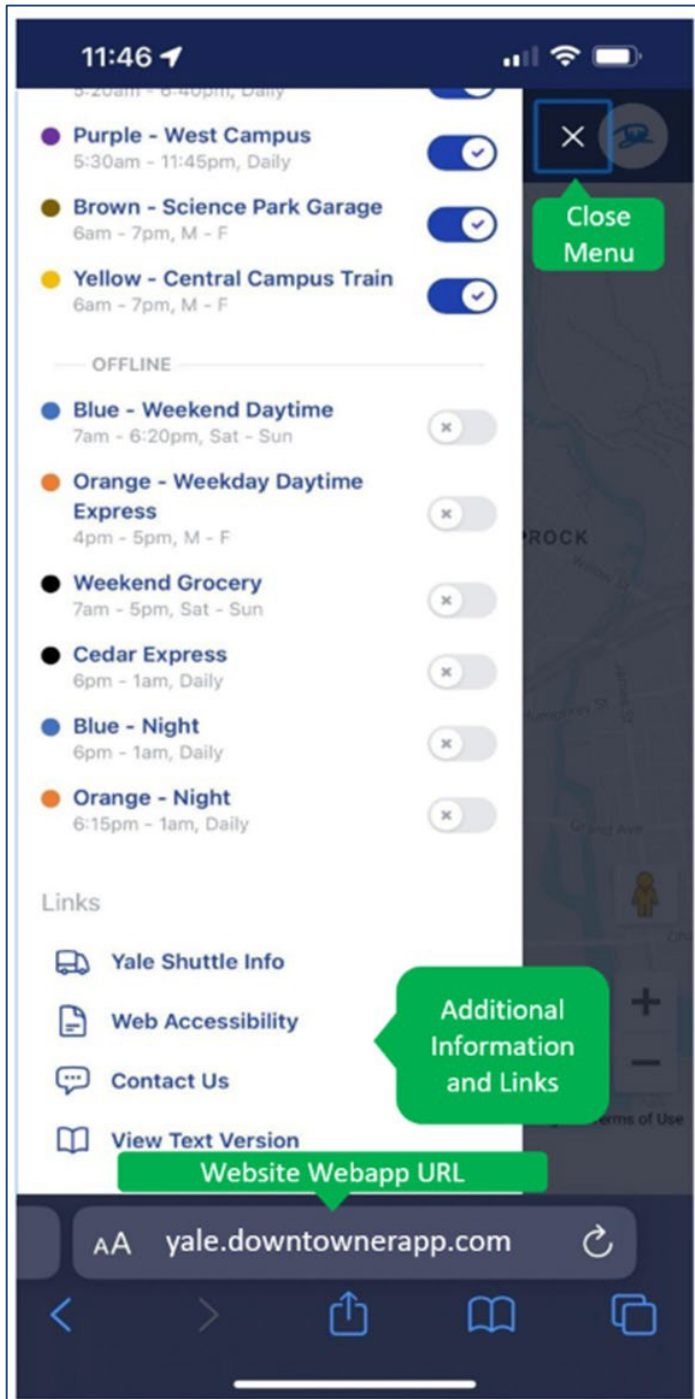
11:46

5:20am - 8:40pm, Daily

Purple - West Campus
5:30am - 11:45pm, Daily

Brown - Science Park Garage
6am - 7pm, M - F

Yellow - Central Campus Train
6am - 7pm, M - F

Close Menu

OFFLINE

Blue - Weekend Daytime
7am - 6:20pm, Sat - Sun

Orange - Weekday Daytime Express
4pm - 5pm, M - F

Weekend Grocery
7am - 5pm, Sat - Sun

Cedar Express
6pm - 1am, Daily

Blue - Night
6pm - 1am, Daily

Orange - Night
6:15pm - 1am, Daily

ROCK

Links

Yale Shuttle Info

Web Accessibility

Contact Us

View Text Version

Additional Information and Links

Terms of Use

Website Webapp URL

AA yale.downtownerapp.com